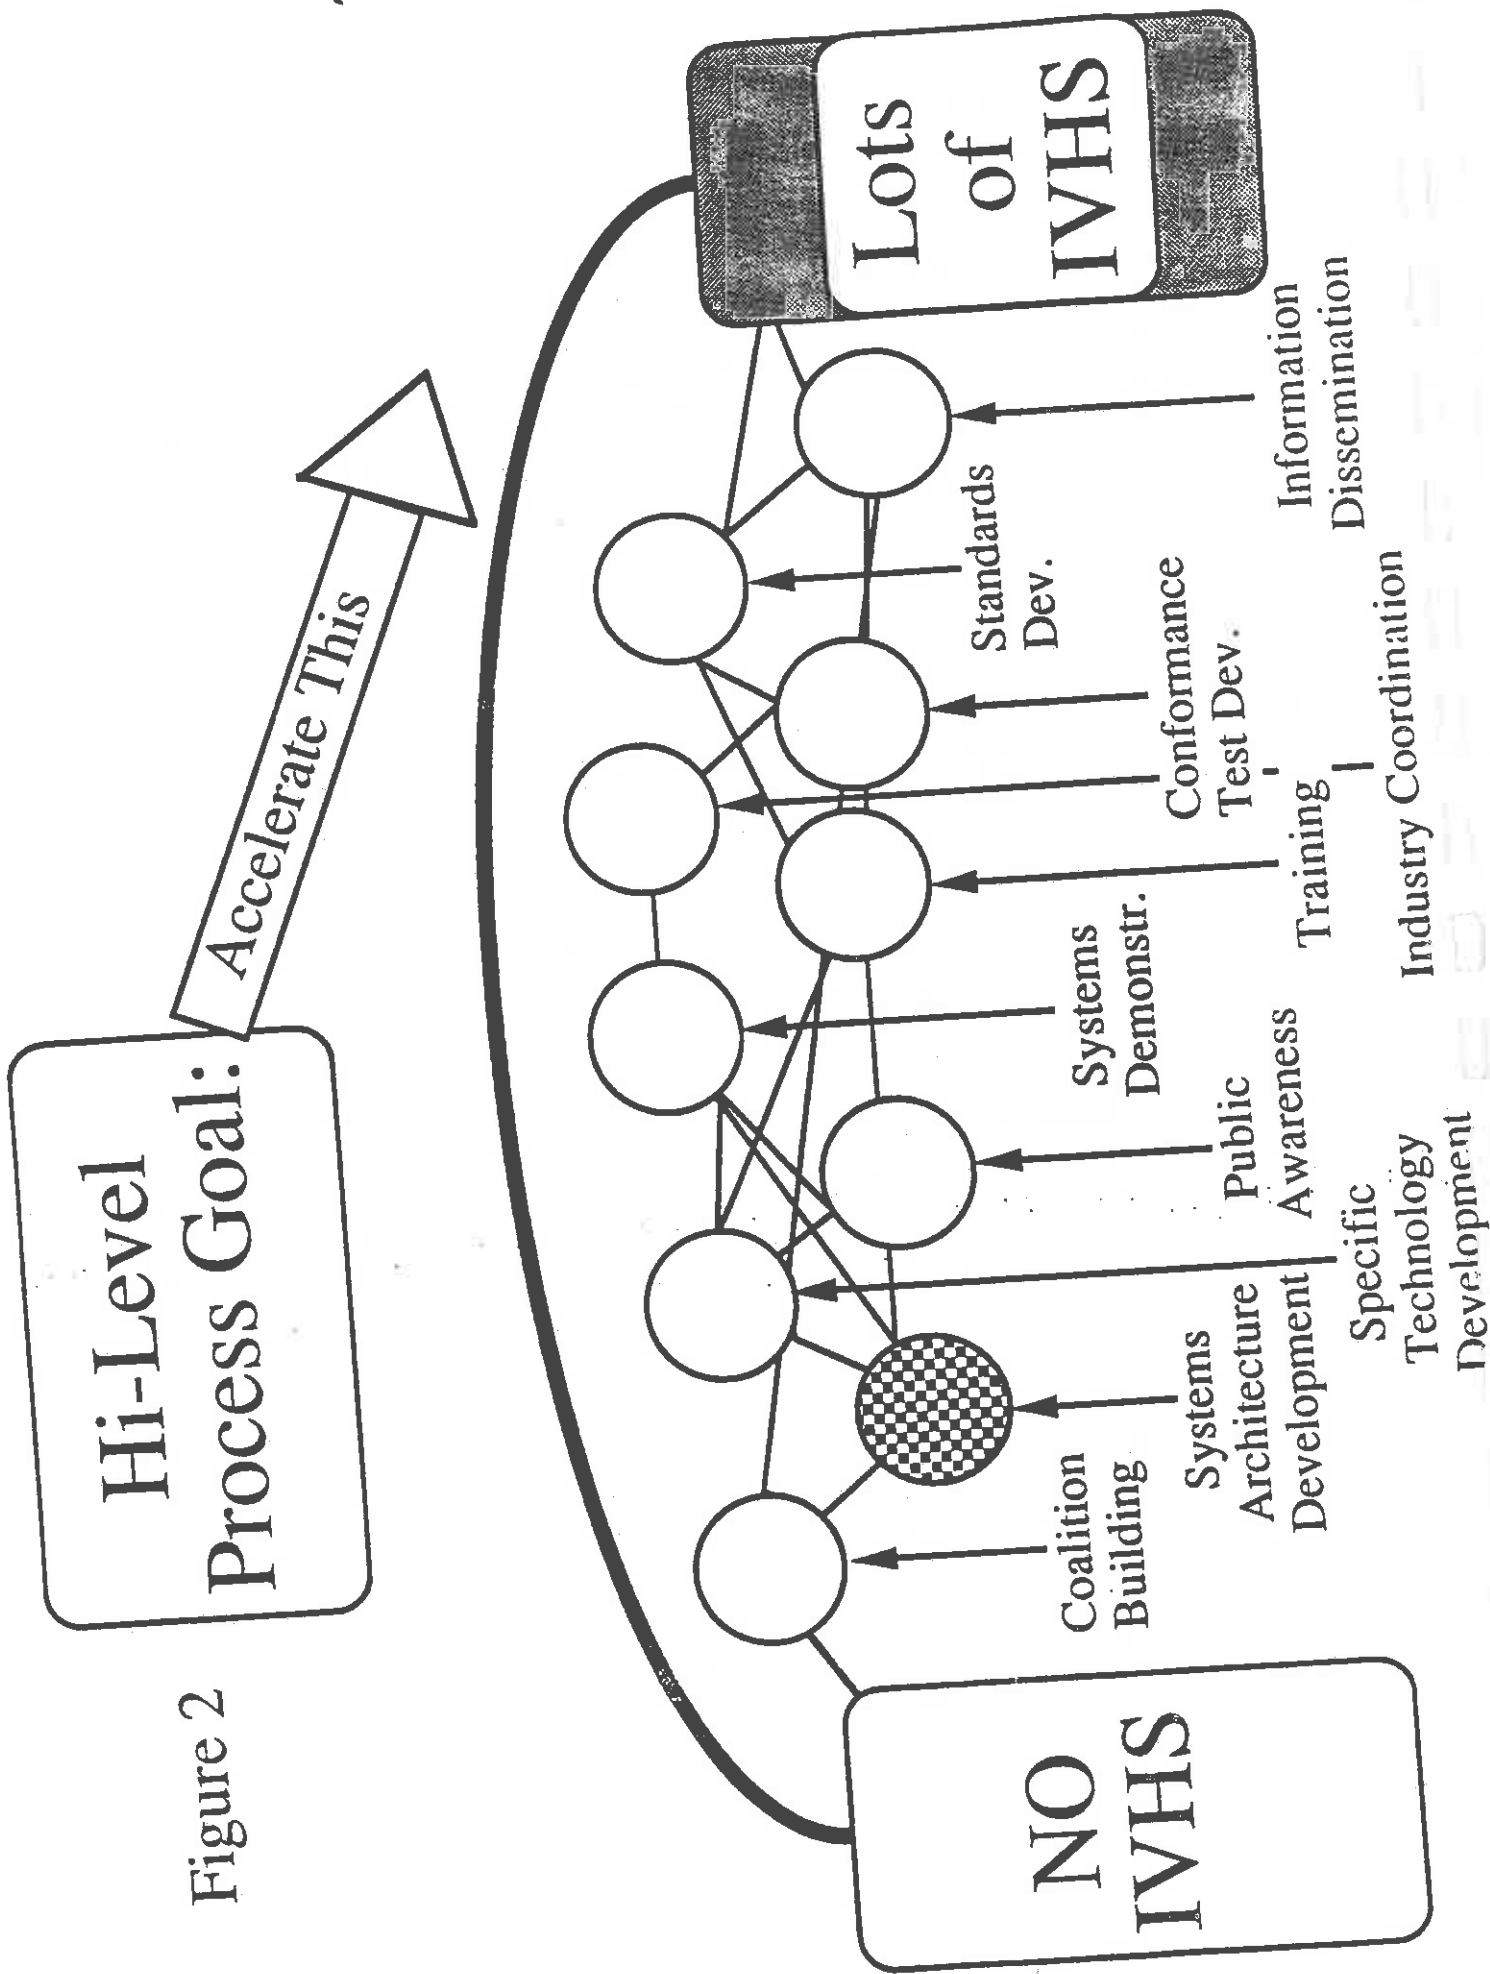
Figure 2

Hi-Level Process Goal:

Accelerate This

NO IVHS

Lots of IVHS

Coalition Building

Systems Architecture Development

Specific Technology Development

Public Awareness

Systems Demonstr.

Industry Coordination

Training

Conformance Test Dev.

Standards Dev.

Information Dissemination